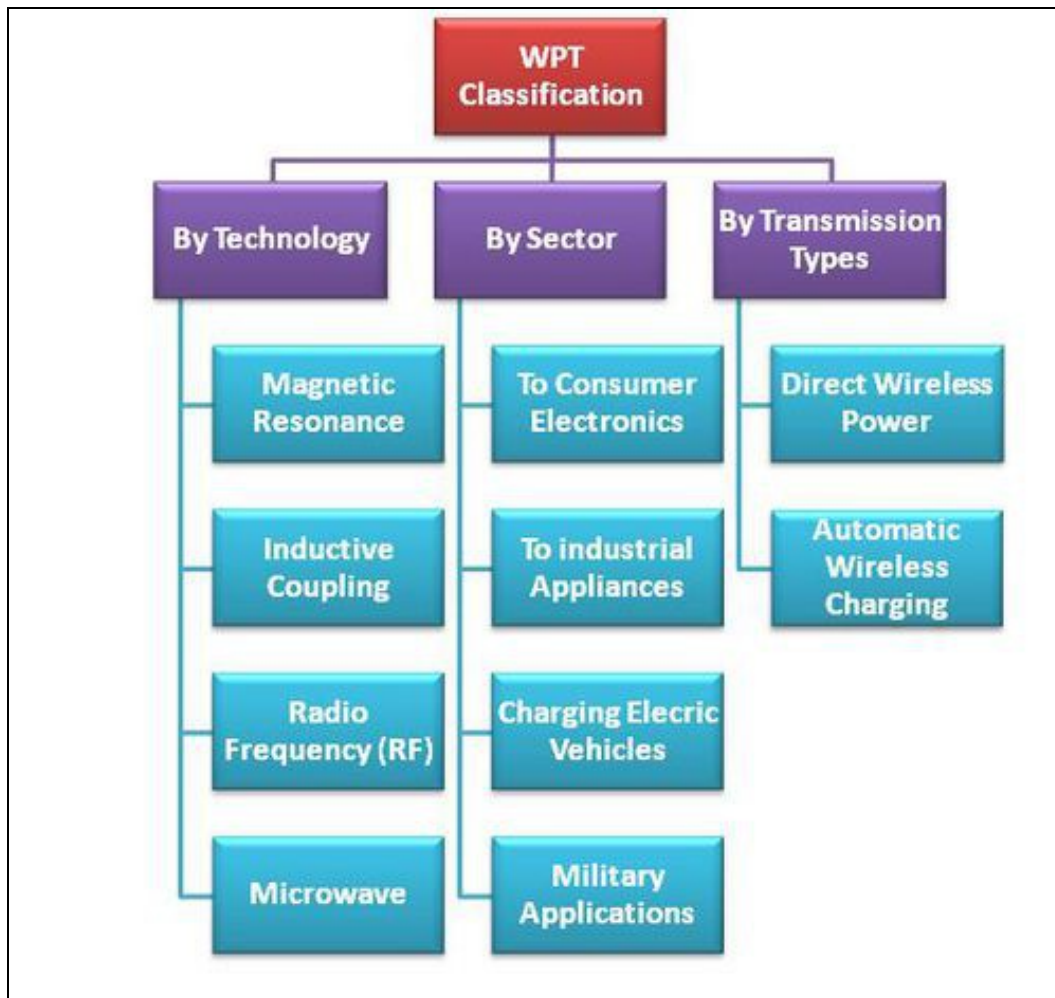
WPT Classification

By Technology

Magnetic Resonance

Inductive Coupling

Radio Frequency (RF)

Microwave

By Sector

To Consumer Electronics

To industrial Appliances

Charging Elecric Vehicles

Military Applications

By Transmission Types

Direct Wireless Power

Automatic Wireless Charging